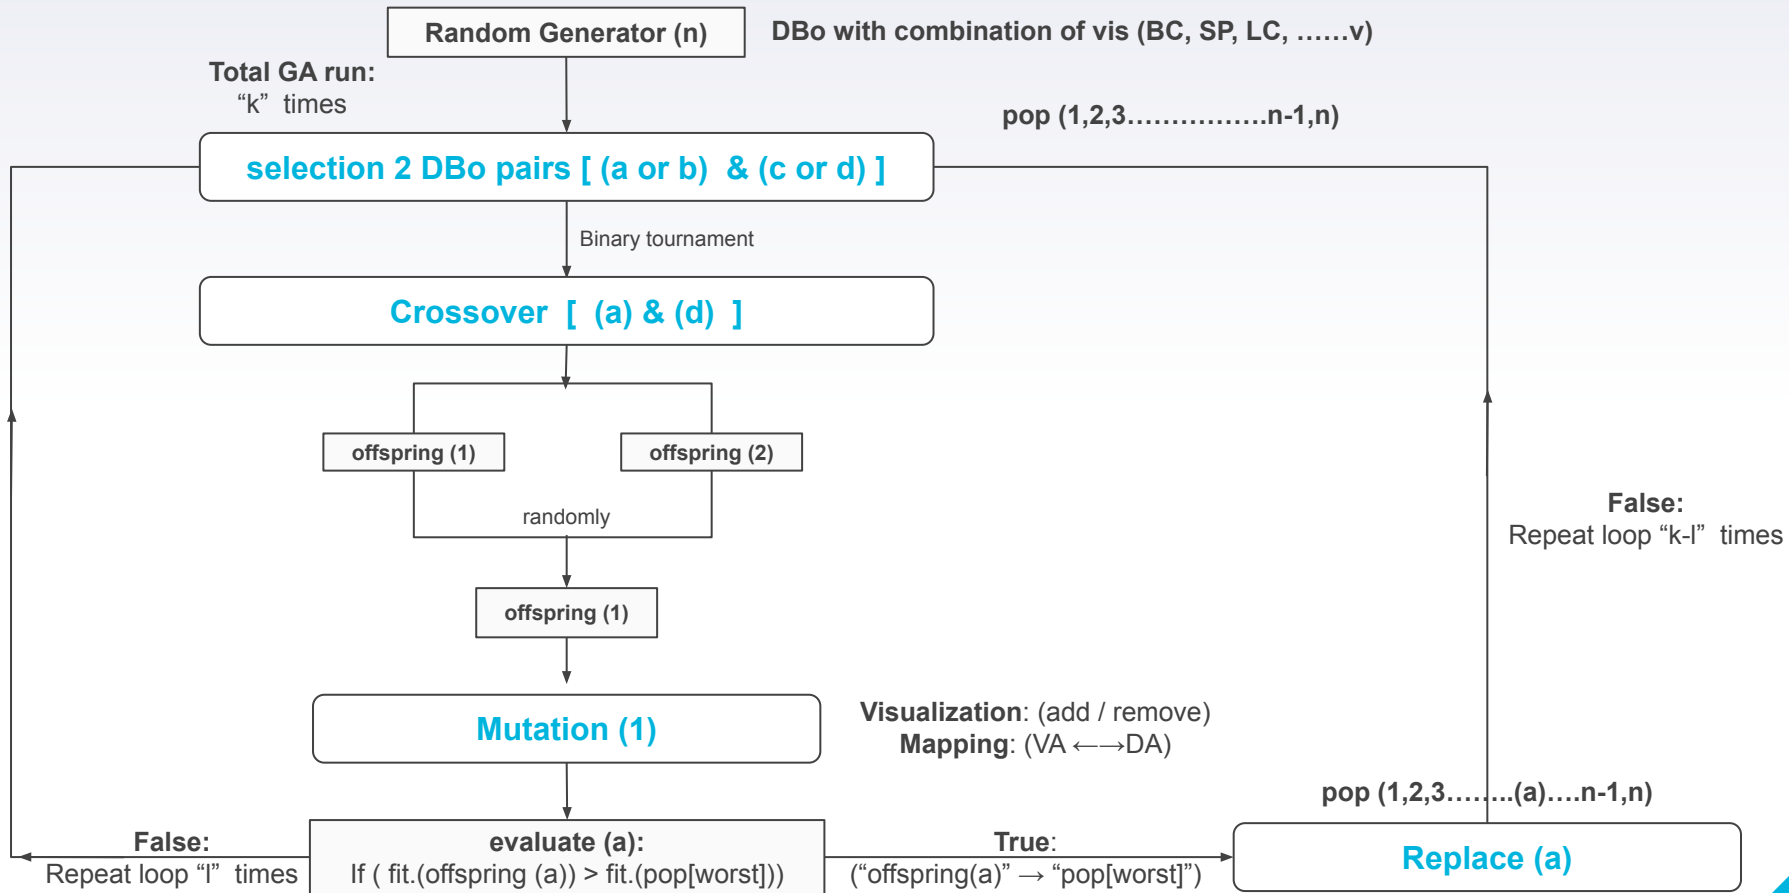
Random Generator (n)

DBo with combination of vis (BC, SP, LC, ……v)

Total GA run:
“k” times

pop (1,2,3……………n-1,n)

selection 2 DBo pairs [ (a or b) & (c or d) ]

Binary tournament

Crossover [ (a) & (d) ]

offspring (1)

offspring (2)

randomly

offspring (1)

False:
Repeat loop “k-l” times

Mutation (1)

Visualization: (add / remove)
Mapping: (VA ←→DA)

pop (1,2,3……..(a)….n-1,n)

False:
Repeat loop “l” times

evaluate (a):
If ( fit.(offspring (a)) > fit.(pop[worst]))

True:
(“offspring(a)” → “pop[worst]”)

Replace (a)